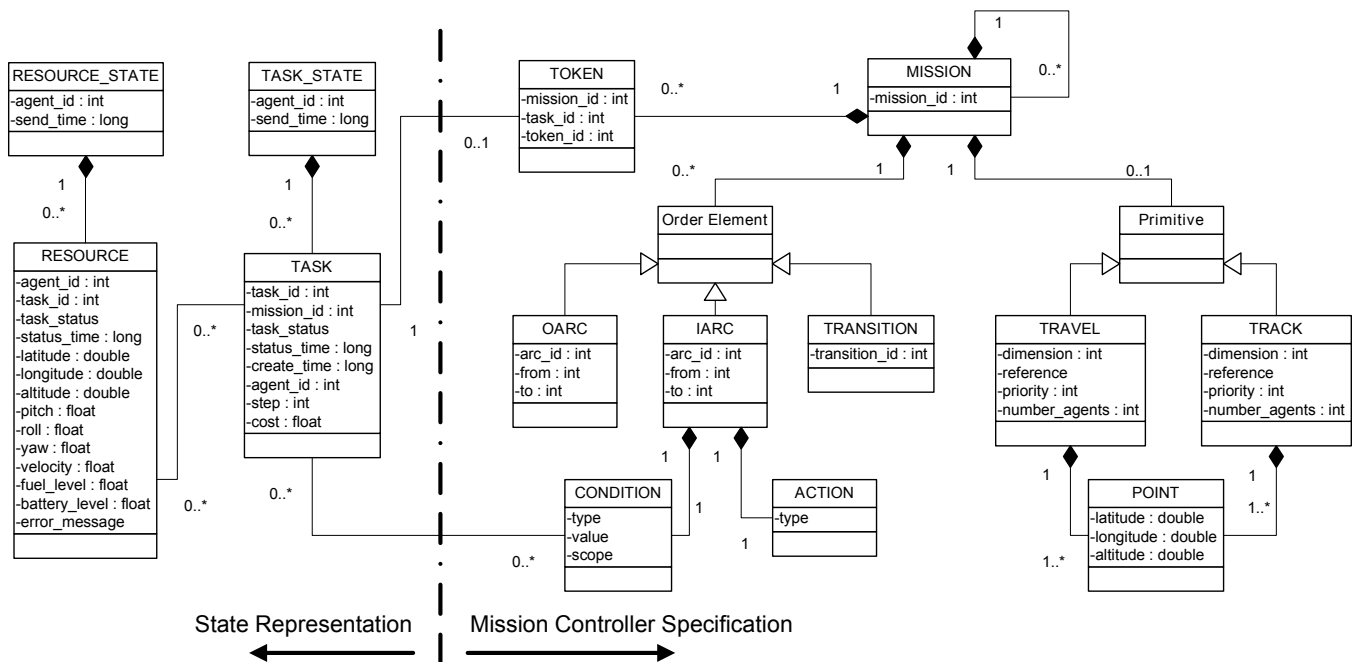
RESOURCE_STATE
-agent_id : int
-send_time : long

1
0..*

RESOURCE
-agent_id : int
-task_id : int
-task_status
-status_time : long
-latitude : double
-longitude : double
-altitude : double
-pitch : float
-roll : float
-yaw : float
-velocity : float
-fuel_level : float
-battery_level : float
-error_message

0..*
0..*

TASK_STATE
-agent_id : int
-send_time : long

1
0..*

TASK
-task_id : int
-mission_id : int
-task_status
-status_time : long
-create_time : long
-agent_id : int
-step : int
-cost : float

1
0..*
0..1

TOKEN
-mission_id : int
-task_id : int
-token_id : int

0..*
1

MISSION
-mission_id : int

1
0..*

1
1
0..*
0..1

Order Element

OARC
-arc_id : int
-from : int
-to : int

IARC
-arc_id : int
-from : int
-to : int

TRANSITION
-transition_id : int

1
1

CONDITION
-type
-value
-scope

1
0..*

ACTION
-type

1

Primitive

TRAVEL
-dimension : int
-reference
-priority : int
-number_agents : int

TRACK
-dimension : int
-reference
-priority : int
-number_agents : int

1
1

POINT
-latitude : double
-longitude : double
-altitude : double

1..*
1..*

State Representation
Mission Controller Specification